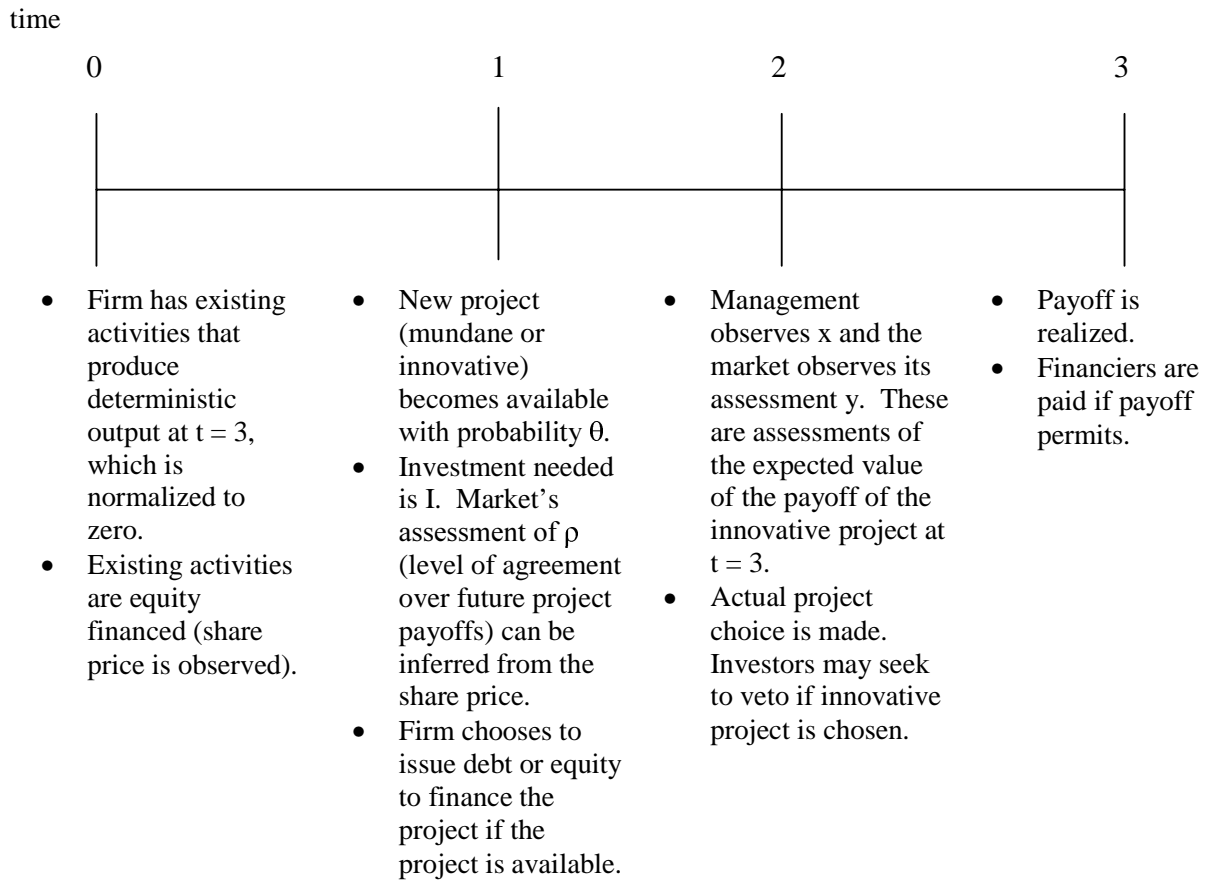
time

0

1

2

3

- Firm has existing activities that produce deterministic output at $t = 3$, which is normalized to zero.
- Existing activities are equity financed (share price is observed).

- New project (mundane or innovative) becomes available with probability $\theta$.
- Investment needed is I. Market's assessment of $\rho$ (level of agreement over future project payoffs) can be inferred from the share price.
- Firm chooses to issue debt or equity to finance the project if the project is available.

- Management observes x and the market observes its assessment y. These are assessments of the expected value of the payoff of the innovative project at $t = 3$.
- Actual project choice is made. Investors may seek to veto if innovative project is chosen.

- Payoff is realized.
- Financiers are paid if payoff permits.